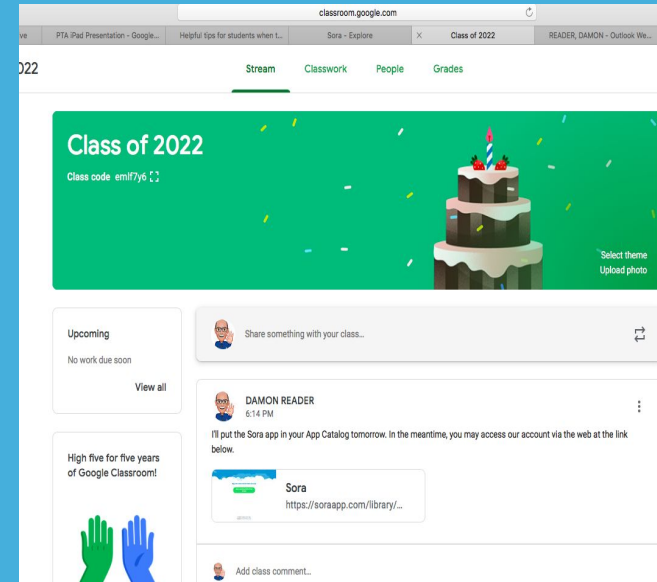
classroom.google.com

ve

PTA iPad Presentation - Google...

Helpful tips for students when t...

Sora - Explore

Class of 2022

READER, DAMON - Outlook We...

022

Stream

Classwork

People

Grades

Class of 2022

Class code emlf7y6

Select theme

Upload photo

Upcoming

No work due soon

View all

High five for five years of Google Classroom!

Share something with your class...

DAMON READER

6:14 PM

I'll put the Sora app in your App Catalog tomorrow. In the meantime, you may access our account via the web at the link below.

Sora

https://soraapp.com/library/...

Add class comment...